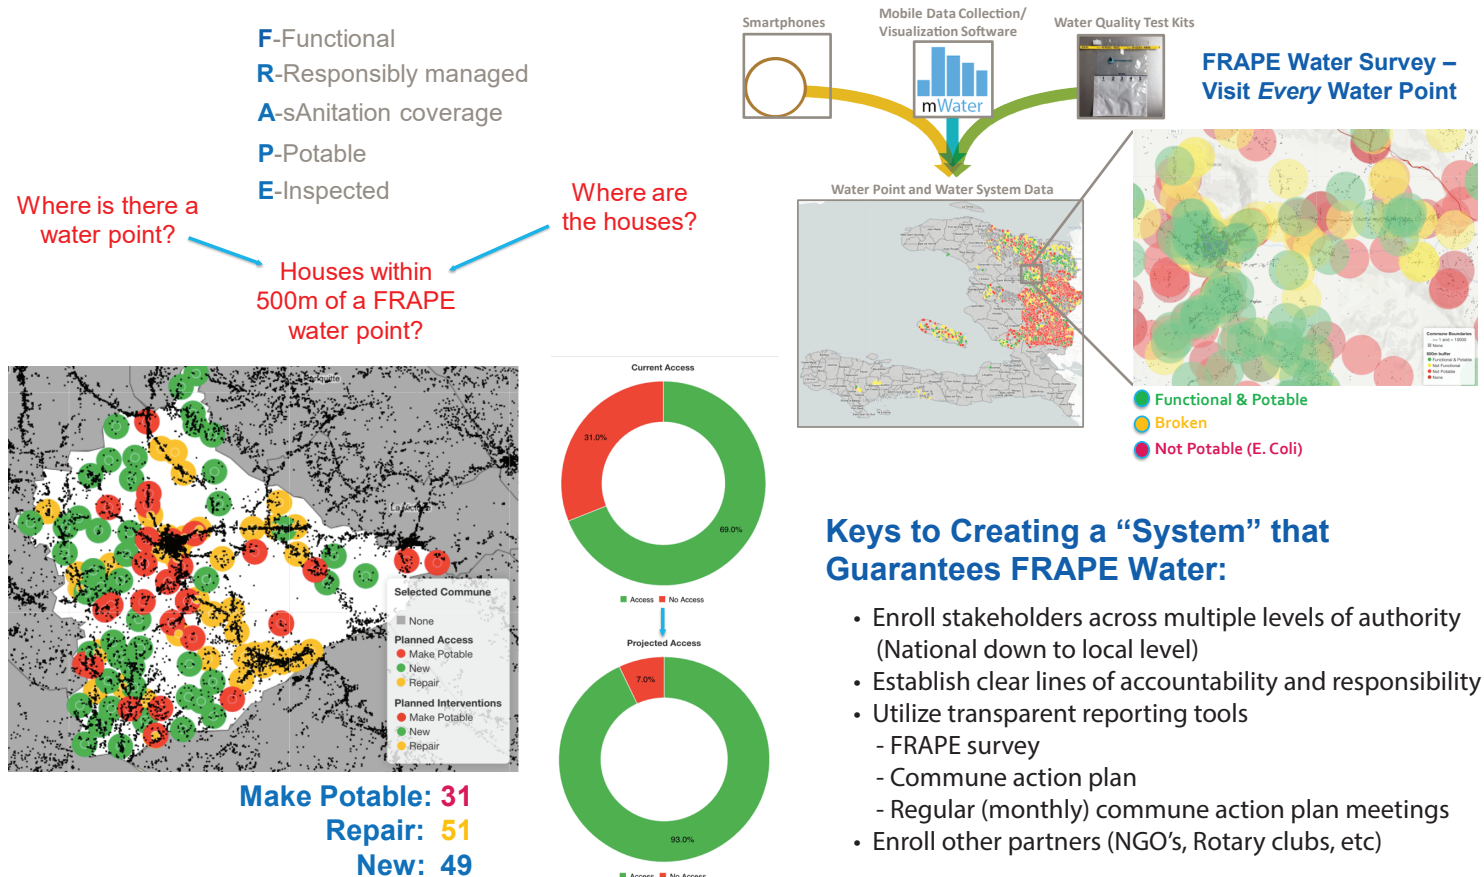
F-Functional
R-Responsibly managed
A-sAnitation coverage
P-Potable
E-Inspected

Where is there a water point?

Where are the houses?

Houses within 500m of a FRAPE water point?

Smartphones

Mobile Data Collection/ Visualization Software

mWater

Water Quality Test Kits

FRAPE Water Survey – Visit *Every* Water Point

Water Point and Water System Data

Functional & Potable
Broken
Not Potable (E. Coli)

Selected Commune
None
Planned Access
Make Potable
New
Repair
Planned Interventions
Make Potable
New
Repair

Current Access
31.0%
69.0%
Access No Access

Projected Access
7.0%
93.0%
Access No Access

Make Potable: 31
Repair: 51
New: 49

Keys to Creating a "System" that Guarantees FRAPE Water:

• Enroll stakeholders across multiple levels of authority (National down to local level)
• Establish clear lines of accountability and responsibility
• Utilize transparent reporting tools
- FRAPE survey
- Commune action plan
- Regular (monthly) commune action plan meetings
• Enroll other partners (NGO's, Rotary clubs, etc)